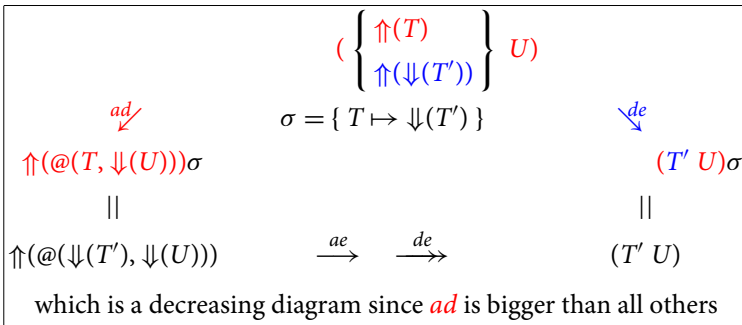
$(\left\{ \begin{array}{l} \Uparrow(T) \\ \Uparrow(\Downarrow(T')) \end{array} \right\} U)$

$ad$ ↙ $\sigma = \{ T \mapsto \Downarrow(T') \}$ ↘ $de$

$\Uparrow(@(T, \Downarrow(U)))\sigma$ $(T'\ U)\sigma$

$||$ $||$

$\Uparrow(@(\Downarrow(T'), \Downarrow(U)))$ $\xrightarrow{ae}$ $\xrightarrow{de}$ $(T'\ U)$

which is a decreasing diagram since $ad$ is bigger than all others